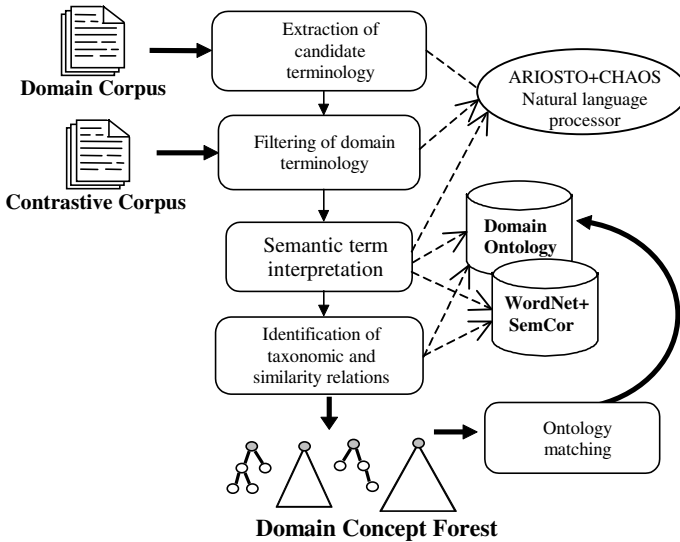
Domain Corpus

Extraction of candidate terminology

ARIOSTO+CHAOS Natural language processor

Contrastive Corpus

Filtering of domain terminology

Domain Ontology

Semantic term interpretation

WordNet+ SemCor

Identification of taxonomic and similarity relations

Ontology matching

Domain Concept Forest